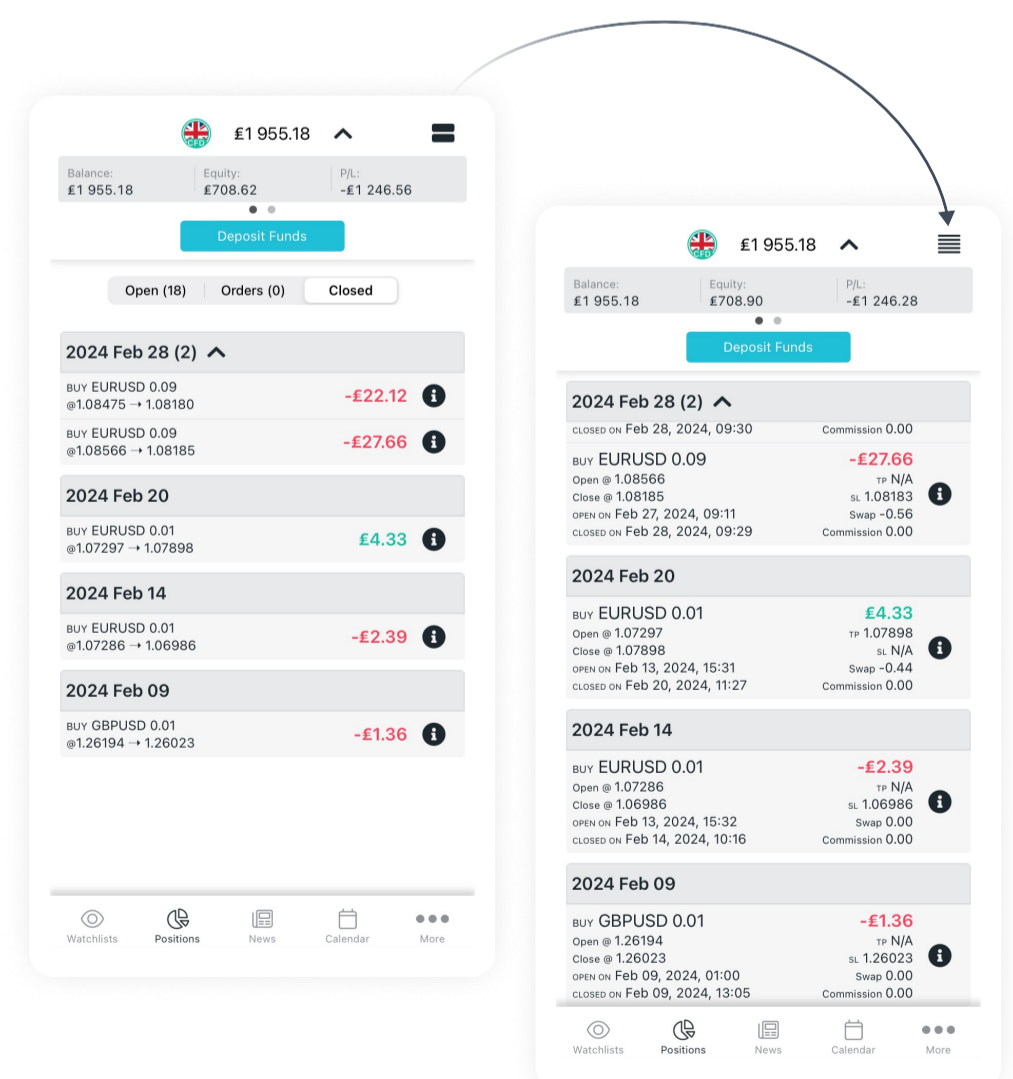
CFD £1 955.18

Balance: £1 955.18 | Equity: £708.62 | P/L: -£1 246.56

Deposit Funds

Open (18) | Orders (0) | Closed

2024 Feb 28 (2)

BUY EURUSD 0.09 @1.08475 → 1.08180 -£22.12

BUY EURUSD 0.09 @1.08566 → 1.08185 -£27.66

2024 Feb 20

BUY EURUSD 0.01 @1.07297 → 1.07898 £4.33

2024 Feb 14

BUY EURUSD 0.01 @1.07286 → 1.06986 -£2.39

2024 Feb 09

BUY GBPUSD 0.01 @1.26194 → 1.26023 -£1.36

Watchlists Positions News Calendar More

CFD £1 955.18

Balance: £1 955.18 | Equity: £708.90 | P/L: -£1 246.28

Deposit Funds

2024 Feb 28 (2)

CLOSED ON Feb 28, 2024, 09:30 Commission 0.00

BUY EURUSD 0.09 -£27.66
Open @ 1.08566 TP N/A
Close @ 1.08185 SL 1.08183
OPEN ON Feb 27, 2024, 09:11 Swap -0.56
CLOSED ON Feb 28, 2024, 09:29 Commission 0.00

2024 Feb 20

BUY EURUSD 0.01 £4.33
Open @ 1.07297 TP 1.07898
Close @ 1.07898 SL N/A
OPEN ON Feb 13, 2024, 15:31 Swap -0.44
CLOSED ON Feb 20, 2024, 11:27 Commission 0.00

2024 Feb 14

BUY EURUSD 0.01 -£2.39
Open @ 1.07286 TP N/A
Close @ 1.06986 SL 1.06986
OPEN ON Feb 13, 2024, 15:32 Swap 0.00
CLOSED ON Feb 14, 2024, 10:16 Commission 0.00

2024 Feb 09

BUY GBPUSD 0.01 -£1.36
Open @ 1.26194 TP N/A
Close @ 1.26023 SL 1.26023
OPEN ON Feb 09, 2024, 01:00 Swap 0.00
CLOSED ON Feb 09, 2024, 13:05 Commission 0.00

Watchlists Positions News Calendar More